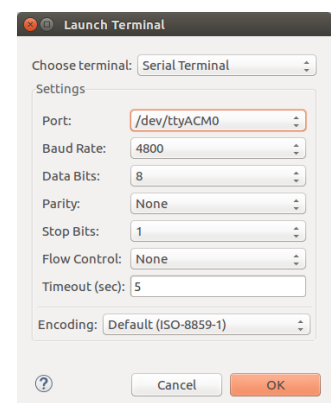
Launch Terminal

Choose terminal: Serial Terminal

Settings

Port: /dev/ttyACM0

Baud Rate: 4800

Data Bits: 8

Parity: None

Stop Bits: 1

Flow Control: None

Timeout (sec): 5

Encoding: Default (ISO-8859-1)

?

Cancel

OK